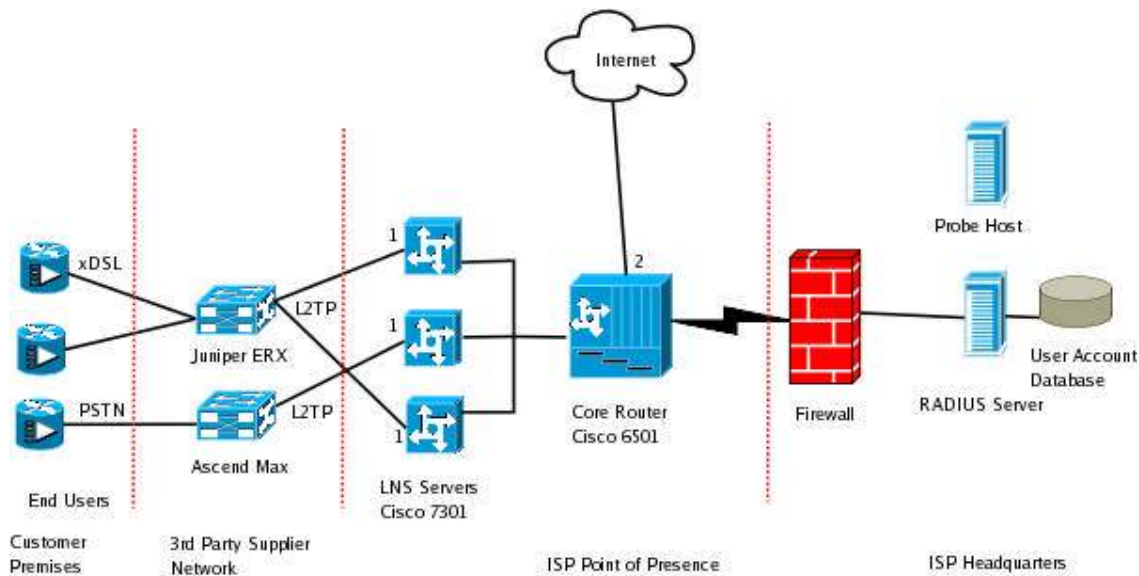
Internet

Probe Host

xDSL

PSTN

L2TP

L2TP

1

1

1

2

Juniper ERX

Ascend Max

LNS Servers Cisco 7301

Core Router Cisco 6501

Firewall

RADIUS Server

User Account Database

End Users

Customer Premises

3rd Party Supplier Network

ISP Point of Presence

ISP Headquarters